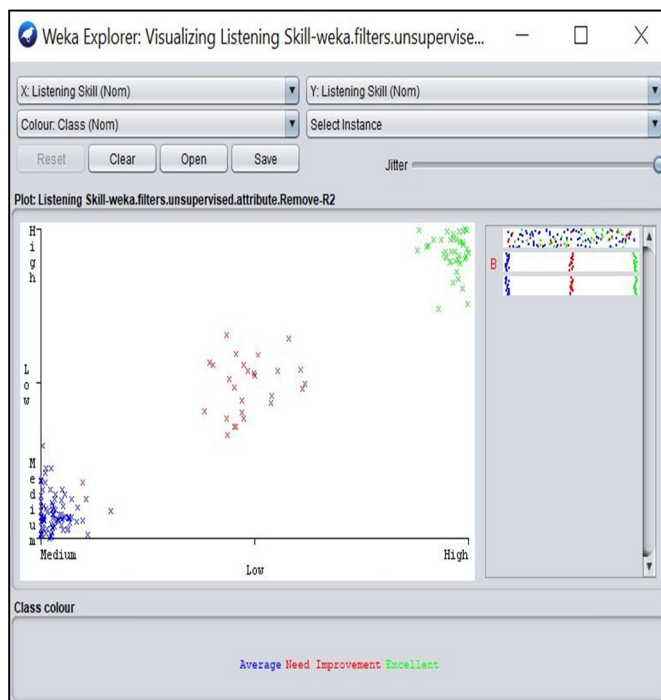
Weka Explorer: Visualizing Listening Skill-weka.filters.unsupervise...

X: Listening Skill (Nom)
Y: Listening Skill (Nom)
Colour: Class (Nom)
Select Instance
Reset
Clear
Open
Save
Jitter

Plot: Listening Skill-weka.filters.unsupervised.attribute.Remove-R2

High
Low
Medium

Medium
Low
High

B

Class colour

Average Need Improvement Excellent